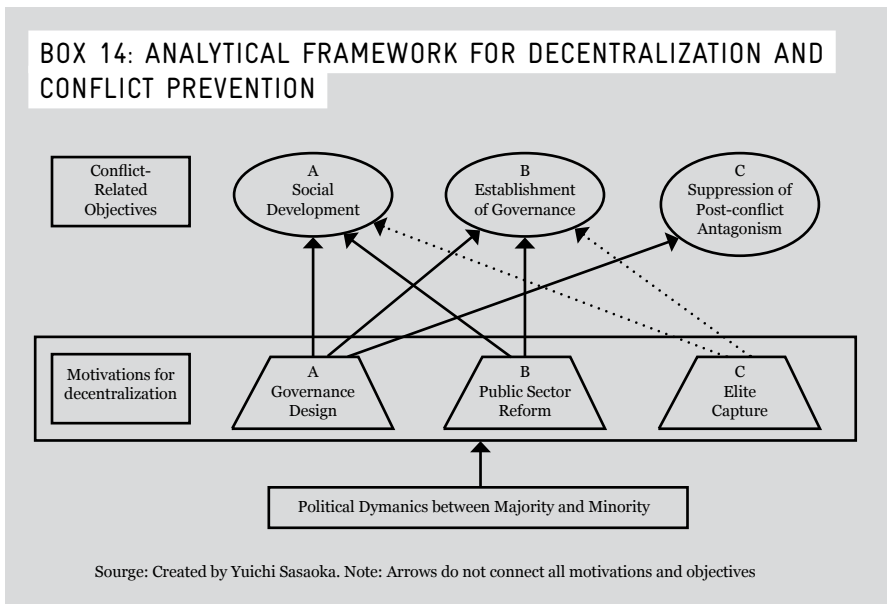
BOX 14: ANALYTICAL FRAMEWORK FOR DECENTRALIZATION AND CONFLICT PREVENTION

Conflict-Related Objectives

A
Social Development

B
Establishment of Governance

C
Suppression of Post-conflict Antagonism

Motivations for decentralization

A
Governance Design

B
Public Sector Reform

C
Elite Capture

Political Dymanics between Majority and Minority

Sourge: Created by Yuichi Sasaoka. Note: Arrows do not connect all motivations and objectives